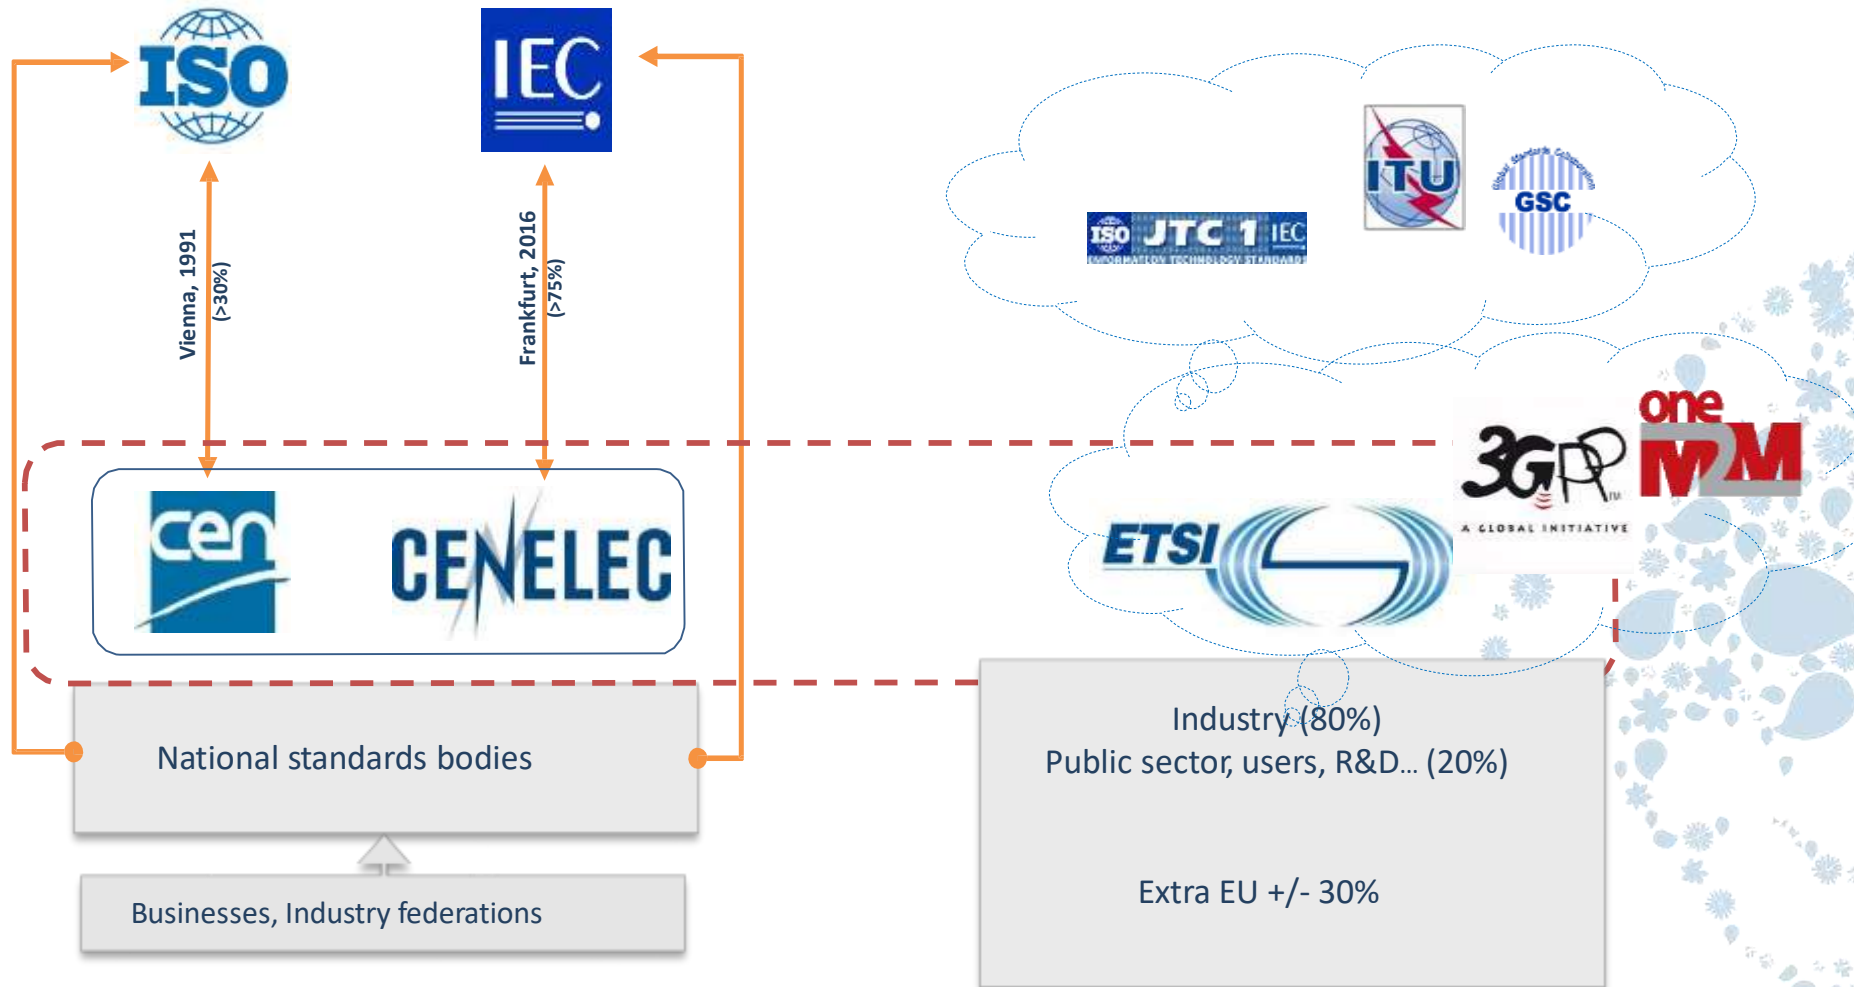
ISO

IEC

Vienna, 1991
(>30%)

Frankfurt, 2016
(>75%)

ISO JTC 1 IEC
INFORMATION TECHNOLOGY STANDARDS

ITU

Global Standards Collaboration
GSC

3GPP
A GLOBAL INITIATIVE

oneM2M

cen

CENELEC

ETSI

National standards bodies

Businesses, Industry federations

Industry (80%)
Public sector, users, R&D… (20%)

Extra EU +/- 30%